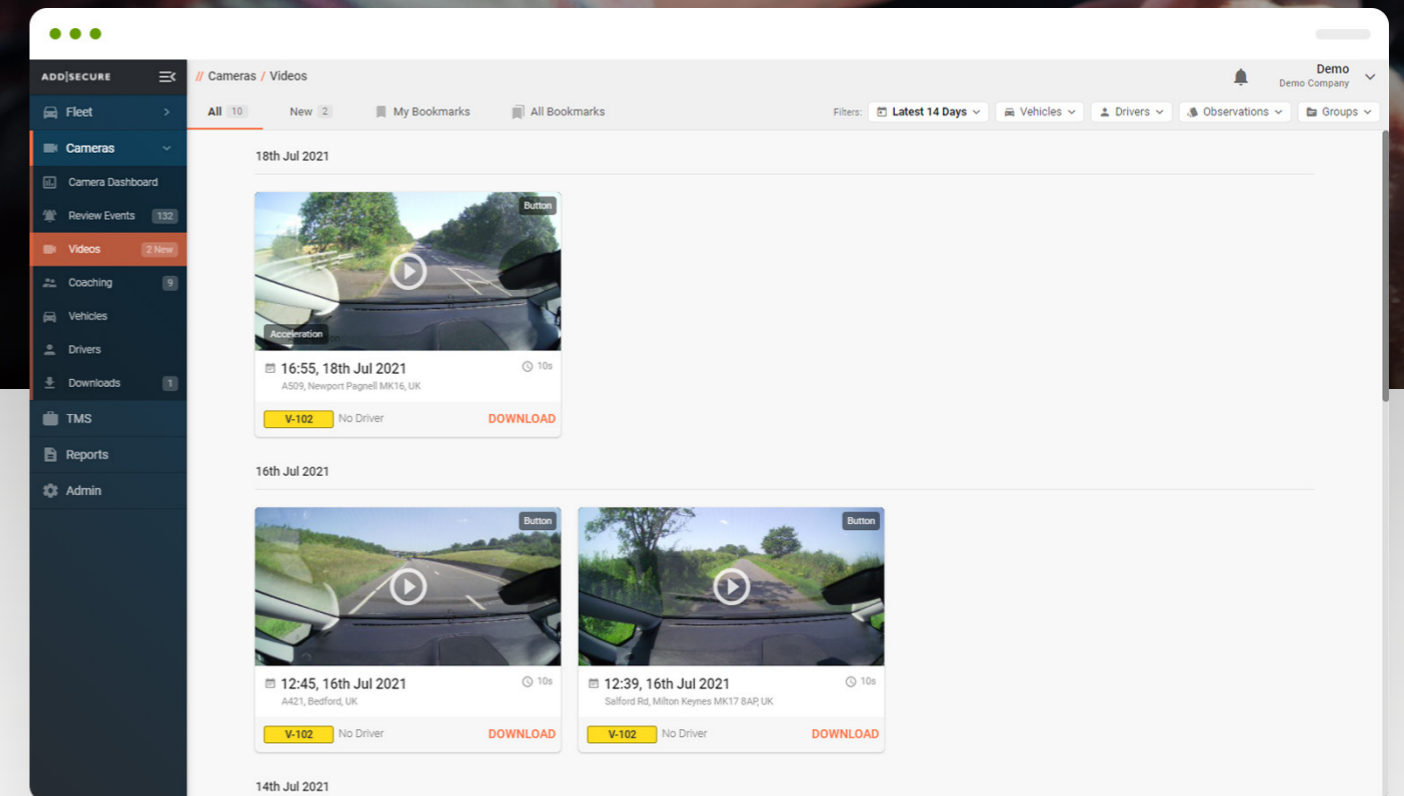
ADD|SECURE

Fleet
Cameras
Camera Dashboard
Review Events 132
Videos 2 New
Coaching 9
Vehicles
Drivers
Downloads 1
TMS
Reports
Admin

// Cameras / Videos

Demo
Demo Company

All 10
New 2
My Bookmarks
All Bookmarks

Filters: Latest 14 Days
Vehicles
Drivers
Observations
Groups

18th Jul 2021

Button
Acceleration
16:55, 18th Jul 2021
10s
A509, Newport Pagnell MK16, UK
V-102 No Driver DOWNLOAD

16th Jul 2021

Button
12:45, 16th Jul 2021
10s
A421, Bedford, UK
V-102 No Driver DOWNLOAD

Button
12:39, 16th Jul 2021
10s
Salford Rd, Milton Keynes MK17 8AP, UK
V-102 No Driver DOWNLOAD

14th Jul 2021